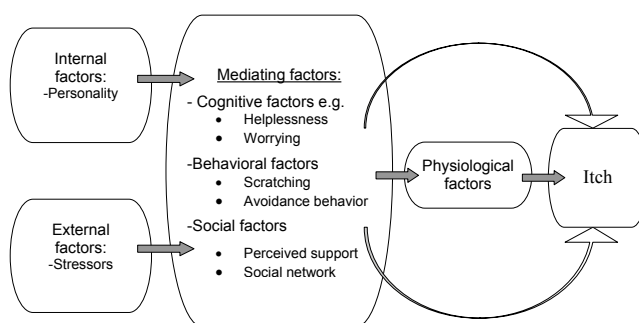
Internal factors:
-Personality

External factors:
-Stressors

Mediating factors:
- Cognitive factors e.g.
• Helplessness
• Worrying
-Behavioral factors
• Scratching
• Avoidance behavior
-Social factors
• Perceived support
• Social network

Physiological factors

Itch